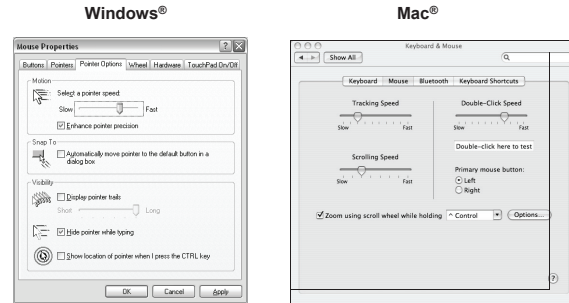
Windows®

Mac®

Mouse Properties

Buttons | Pointers | Pointer Options | Wheel | Hardware | TouchPad On/Off

Motion

Select a pointer speed:

Slow Fast

Enhance pointer precision

Snap To

Automatically move pointer to the default button in a dialog box

Visibility

Display pointer trails

Short Long

Hide pointer while typing

Show location of pointer when I press the CTRL key

OK Cancel Apply

Keyboard & Mouse

Show All

Keyboard | Mouse | Bluetooth | Keyboard Shortcuts

Tracking Speed

Slow Fast

Double-Click Speed

Slow Fast

Double-click here to test

Scrolling Speed

Slow Fast

Primary mouse button:

Left

Right

Zoom using scroll wheel while holding ^ Control

Options...

?